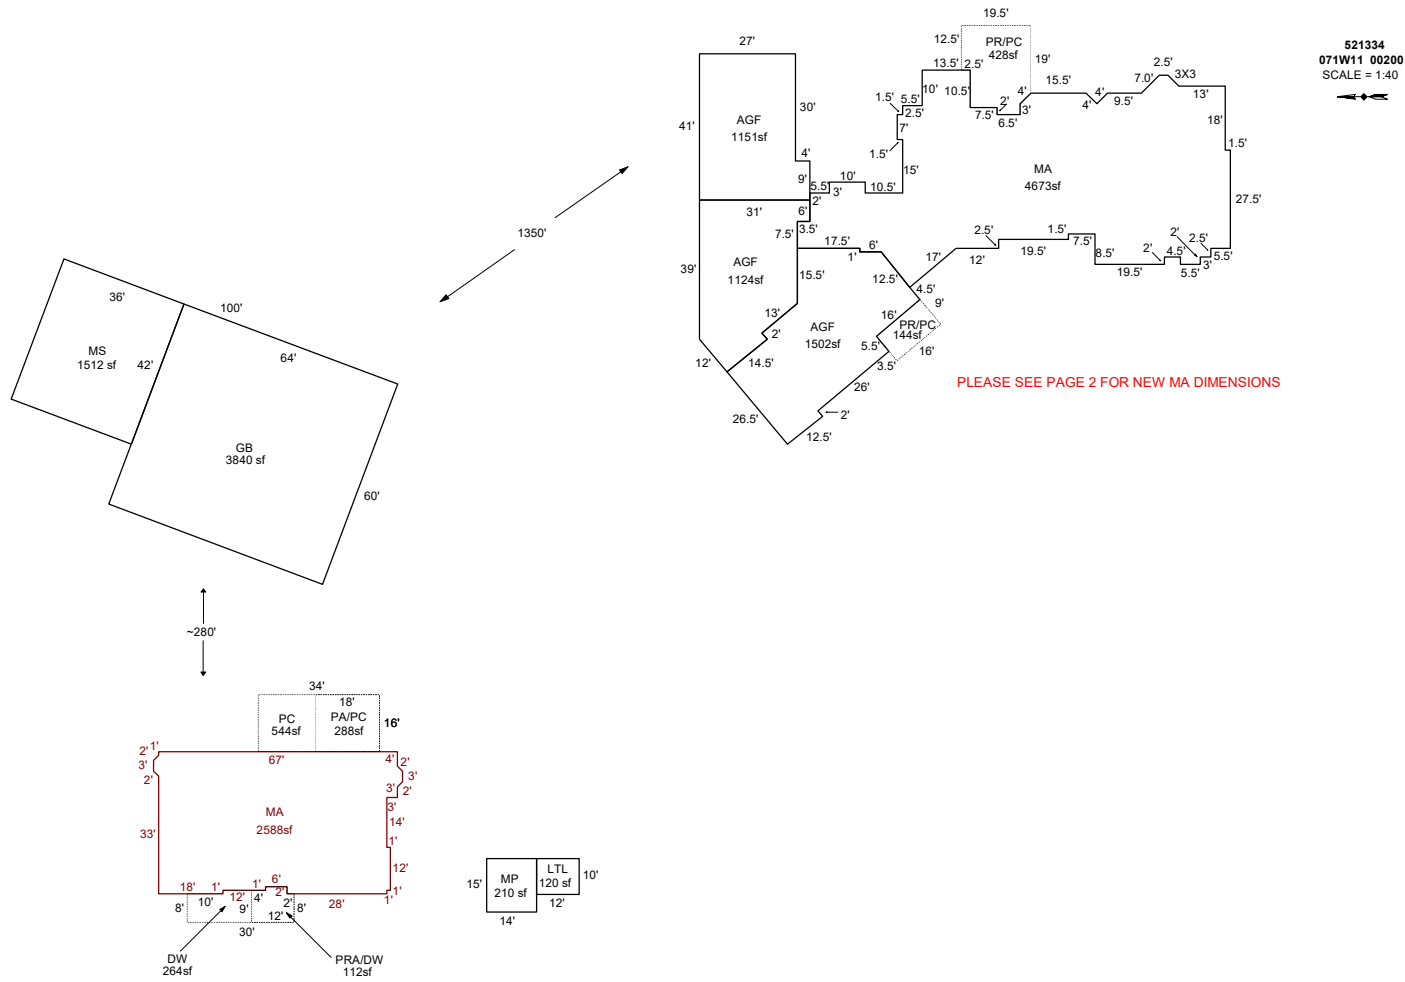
521334
071W11 00200
SCALE = 1:40

27'
41'
AGF
1151sf
30'
4'
9'
5.5'
3'
10'
10.5'
2'
31'
6'
3.5'
7.5'
AGF
1124sf
39'
15.5'
17.5'
6'
1'
12.5'
13'
2'
AGF
1502sf
12'
14.5'
26.5'
12.5'
2'
26'
5.5'
3.5'
PR/PC
144sf
16'
16'
9'
4.5'
17'
1.5'
5.5'
2.5'
7'
1.5'
15'
10'
13.5'
12.5'
2.5'
10.5'
19.5'
PR/PC
428sf
19'
2'
7.5'
6.5'
3'
4'
15.5'
4'
4'
9.5'
7.0'
2.5'
3X3
13'
18'
1.5'
MA
4673sf
27.5'
2.5'
12'
19.5'
1.5'
7.5'
8.5'
19.5'
2'
2'
4.5'
2.5'
5.5'
3'
5.5'

PLEASE SEE PAGE 2 FOR NEW MA DIMENSIONS

1350'

36'
100'
MS
1512 sf
42'
64'
GB
3840 sf
60'

~280'

34'
18'
PC
544sf
PA/PC
288sf
16'
2'
1'
3'
2'
67'
4'
2'
3'
2'
3'
3'
MA
2588sf
14'
33'
1'
12'
18'
1'
1'
6'
2'
1'
1'
8'
10'
12'
9'
4'
2'
8'
28'
12'
30'
DW
264sf
PRA/DW
112sf

15'
MP
210 sf
14'
LTL
120 sf
10'
12'